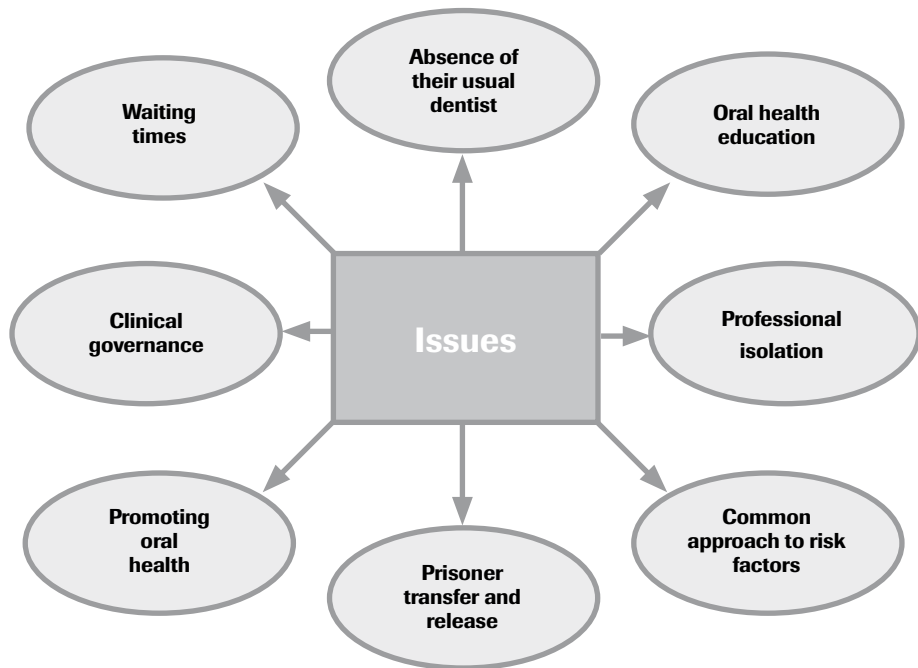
Absence of their usual dentist

Waiting times

Oral health education

Issues

Clinical governance

Professional isolation

Promoting oral health

Prisoner transfer and release

Common approach to risk factors